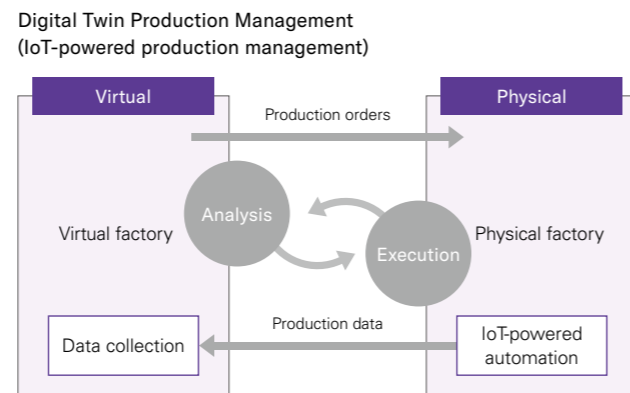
Digital Twin Production Management
(IoT-powered production management)

Virtual

Physical

Production orders

Analysis

Virtual factory

Execution

Physical factory

Production data

Data collection

IoT-powered automation